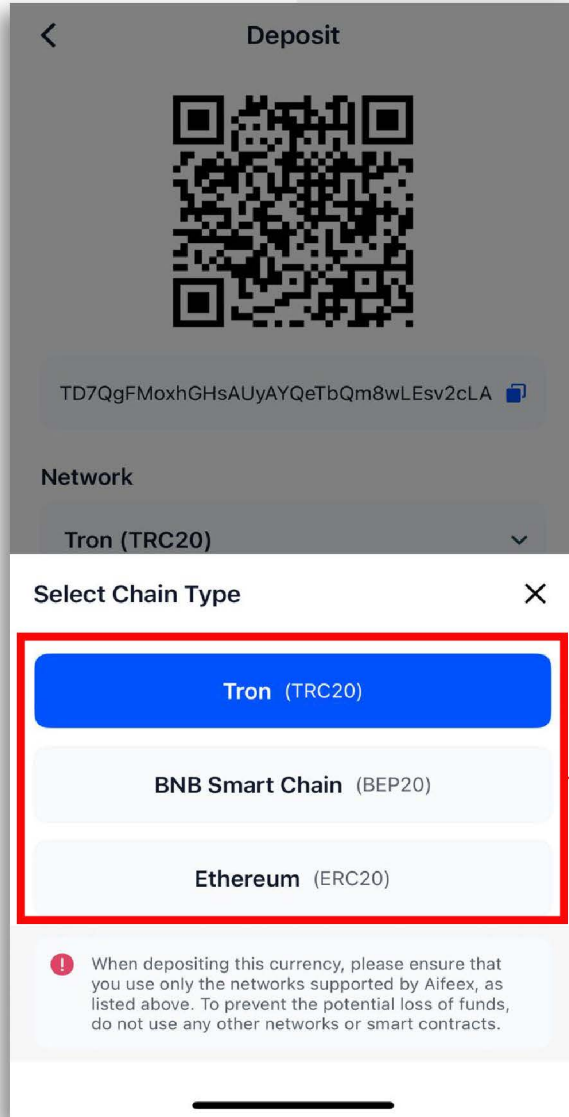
Deposit

TD7QgFMoxhGHsAUyAYQeTbQm8wLEsv2cLA

Network

Tron (TRC20)

Select Chain Type

Tron (TRC20)

BNB Smart Chain (BEP20)

Ethereum (ERC20)

When depositing this currency, please ensure that you use only the networks supported by Aifeex, as listed above. To prevent the potential loss of funds, do not use any other networks or smart contracts.